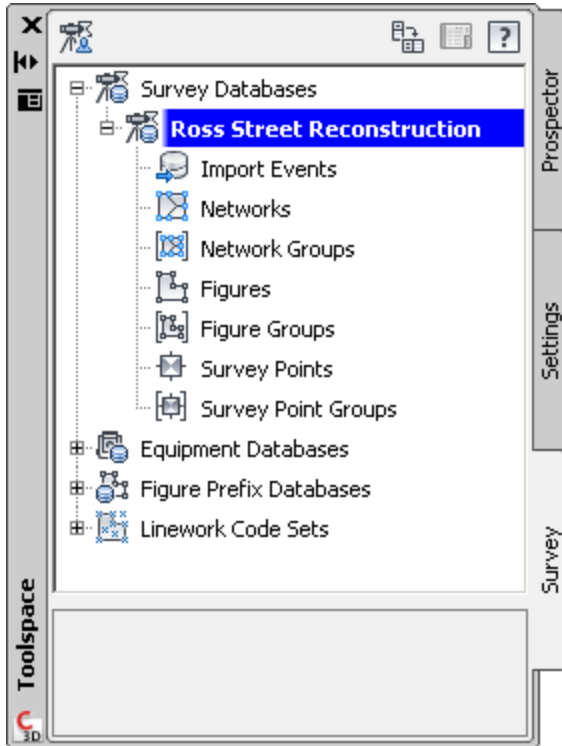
Survey Databases
Ross Street Reconstruction
Import Events
Networks
Network Groups
Figures
Figure Groups
Survey Points
Survey Point Groups
Equipment Databases
Figure Prefix Databases
Linework Code Sets

Prospector
Settings
Survey

Toolspace
C 3D